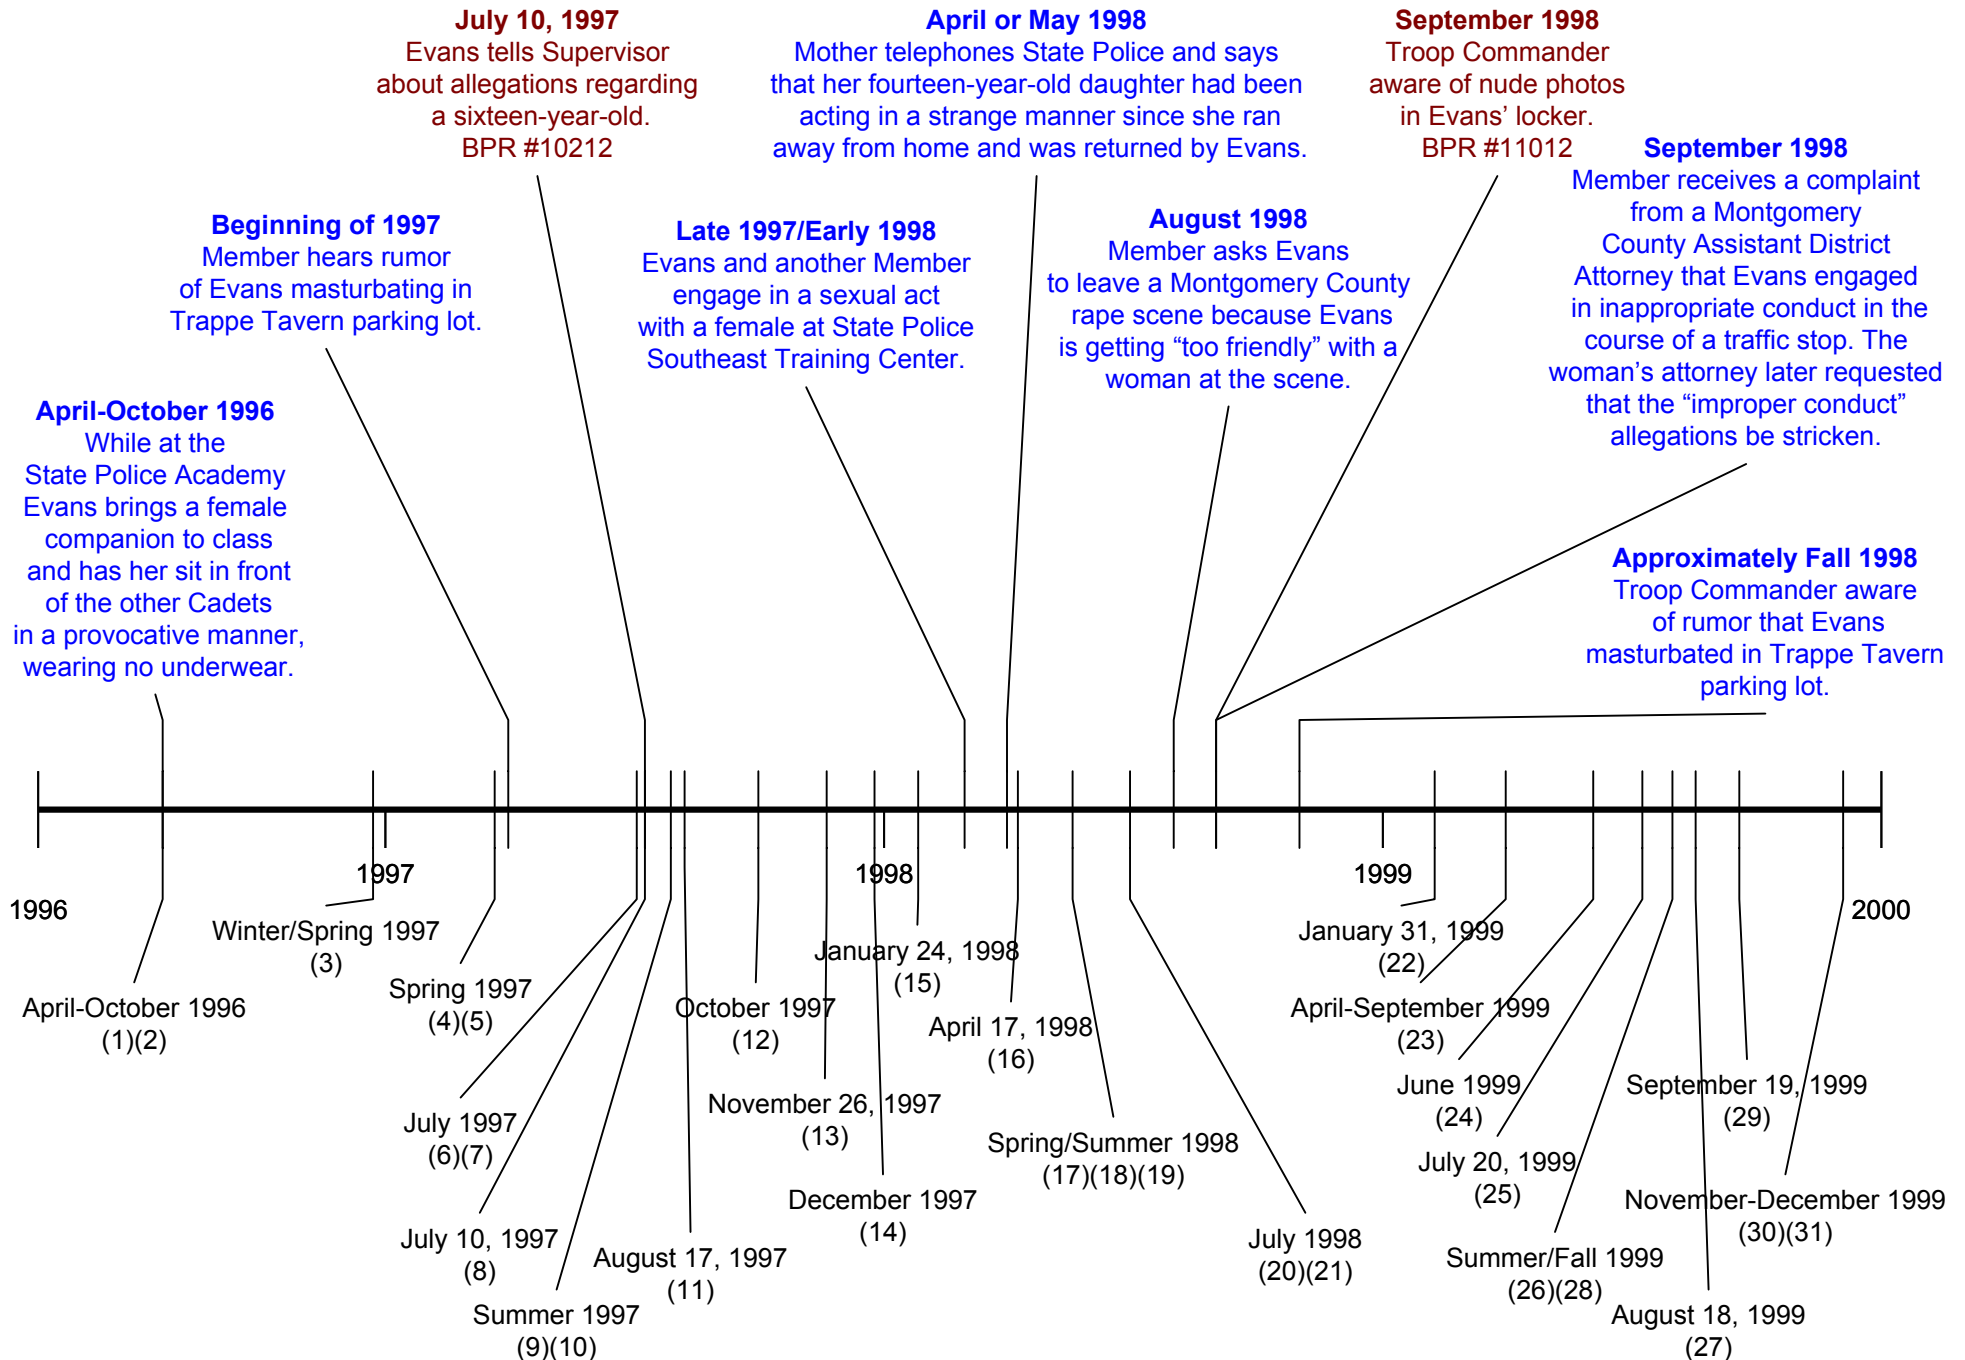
July 10, 1997
Evans tells Supervisor about allegations regarding a sixteen-year-old.
BPR #10212

April or May 1998
Mother telephones State Police and says that her fourteen-year-old daughter had been acting in a strange manner since she ran away from home and was returned by Evans.

September 1998
Troop Commander aware of nude photos in Evans' locker.
BPR #11012

September 1998
Member receives a complaint from a Montgomery County Assistant District Attorney that Evans engaged in inappropriate conduct in the course of a traffic stop. The woman's attorney later requested that the "improper conduct" allegations be stricken.

Beginning of 1997
Member hears rumor of Evans masturbating in Trappe Tavern parking lot.

Late 1997/Early 1998
Evans and another Member engage in a sexual act with a female at State Police Southeast Training Center.

August 1998
Member asks Evans to leave a Montgomery County rape scene because Evans is getting "too friendly" with a woman at the scene.

April-October 1996
While at the State Police Academy Evans brings a female companion to class and has her sit in front of the other Cadets in a provocative manner, wearing no underwear.

Approximately Fall 1998
Troop Commander aware of rumor that Evans masturbated in Trappe Tavern parking lot.

1996
1997
1998
1999
2000

April-October 1996
(1)(2)

Winter/Spring 1997
(3)

Spring 1997
(4)(5)

July 1997
(6)(7)

July 10, 1997
(8)

Summer 1997
(9)(10)

August 17, 1997
(11)

October 1997
(12)

November 26, 1997
(13)

December 1997
(14)

January 24, 1998
(15)

April 17, 1998
(16)

Spring/Summer 1998
(17)(18)(19)

July 1998
(20)(21)

January 31, 1999
(22)

April-September 1999
(23)

June 1999
(24)

July 20, 1999
(25)

Summer/Fall 1999
(26)(28)

August 18, 1999
(27)

September 19, 1999
(29)

November-December 1999
(30)(31)